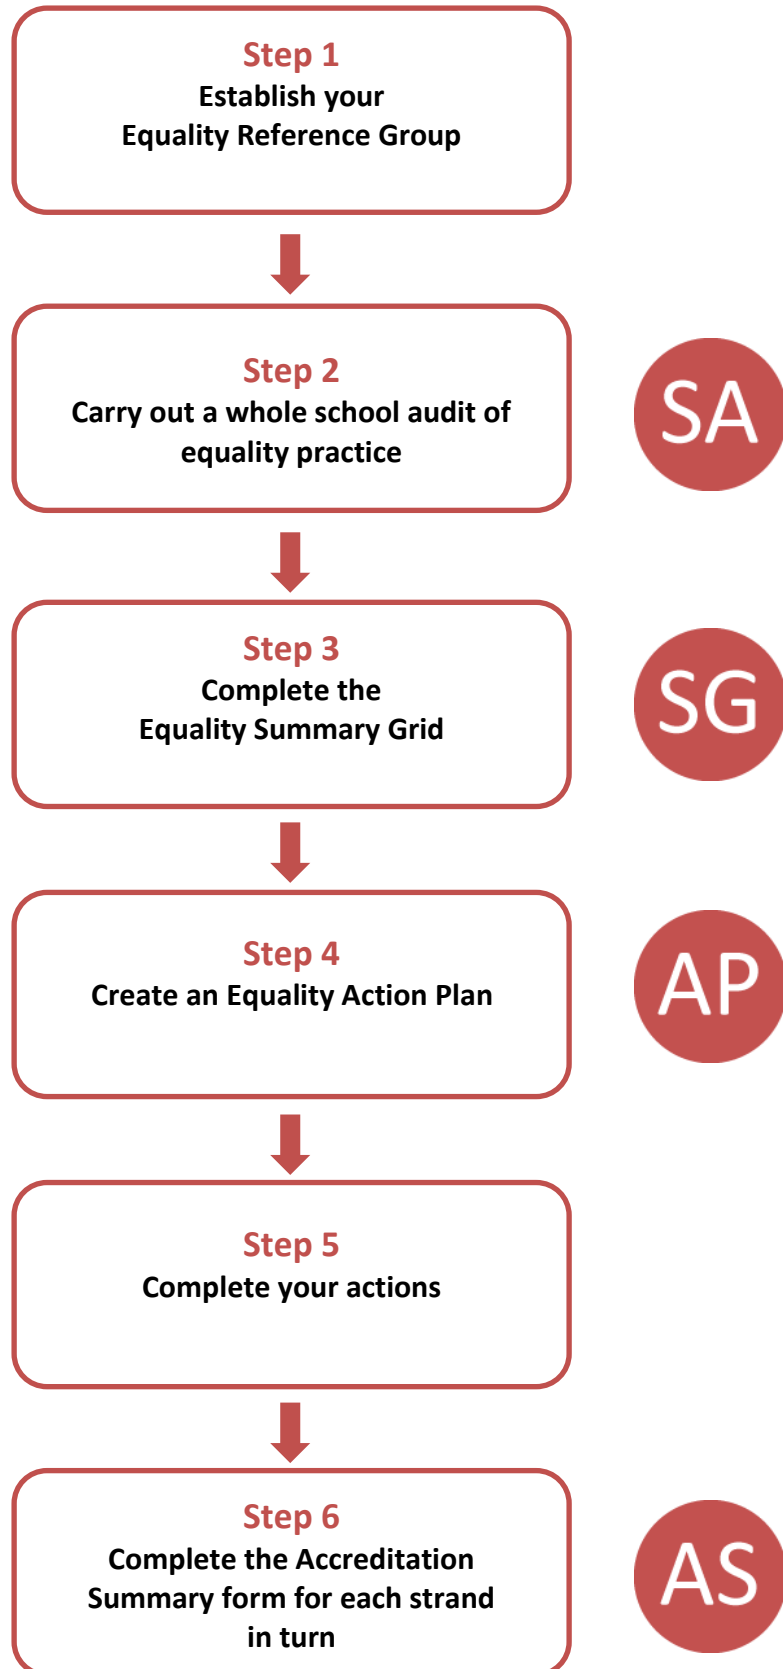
Step 1
Establish your Equality Reference Group

Step 2
Carry out a whole school audit of equality practice

SA

Step 3
Complete the Equality Summary Grid

SG

Step 4
Create an Equality Action Plan

AP

Step 5
Complete your actions

Step 6
Complete the Accreditation Summary form for each strand in turn

AS